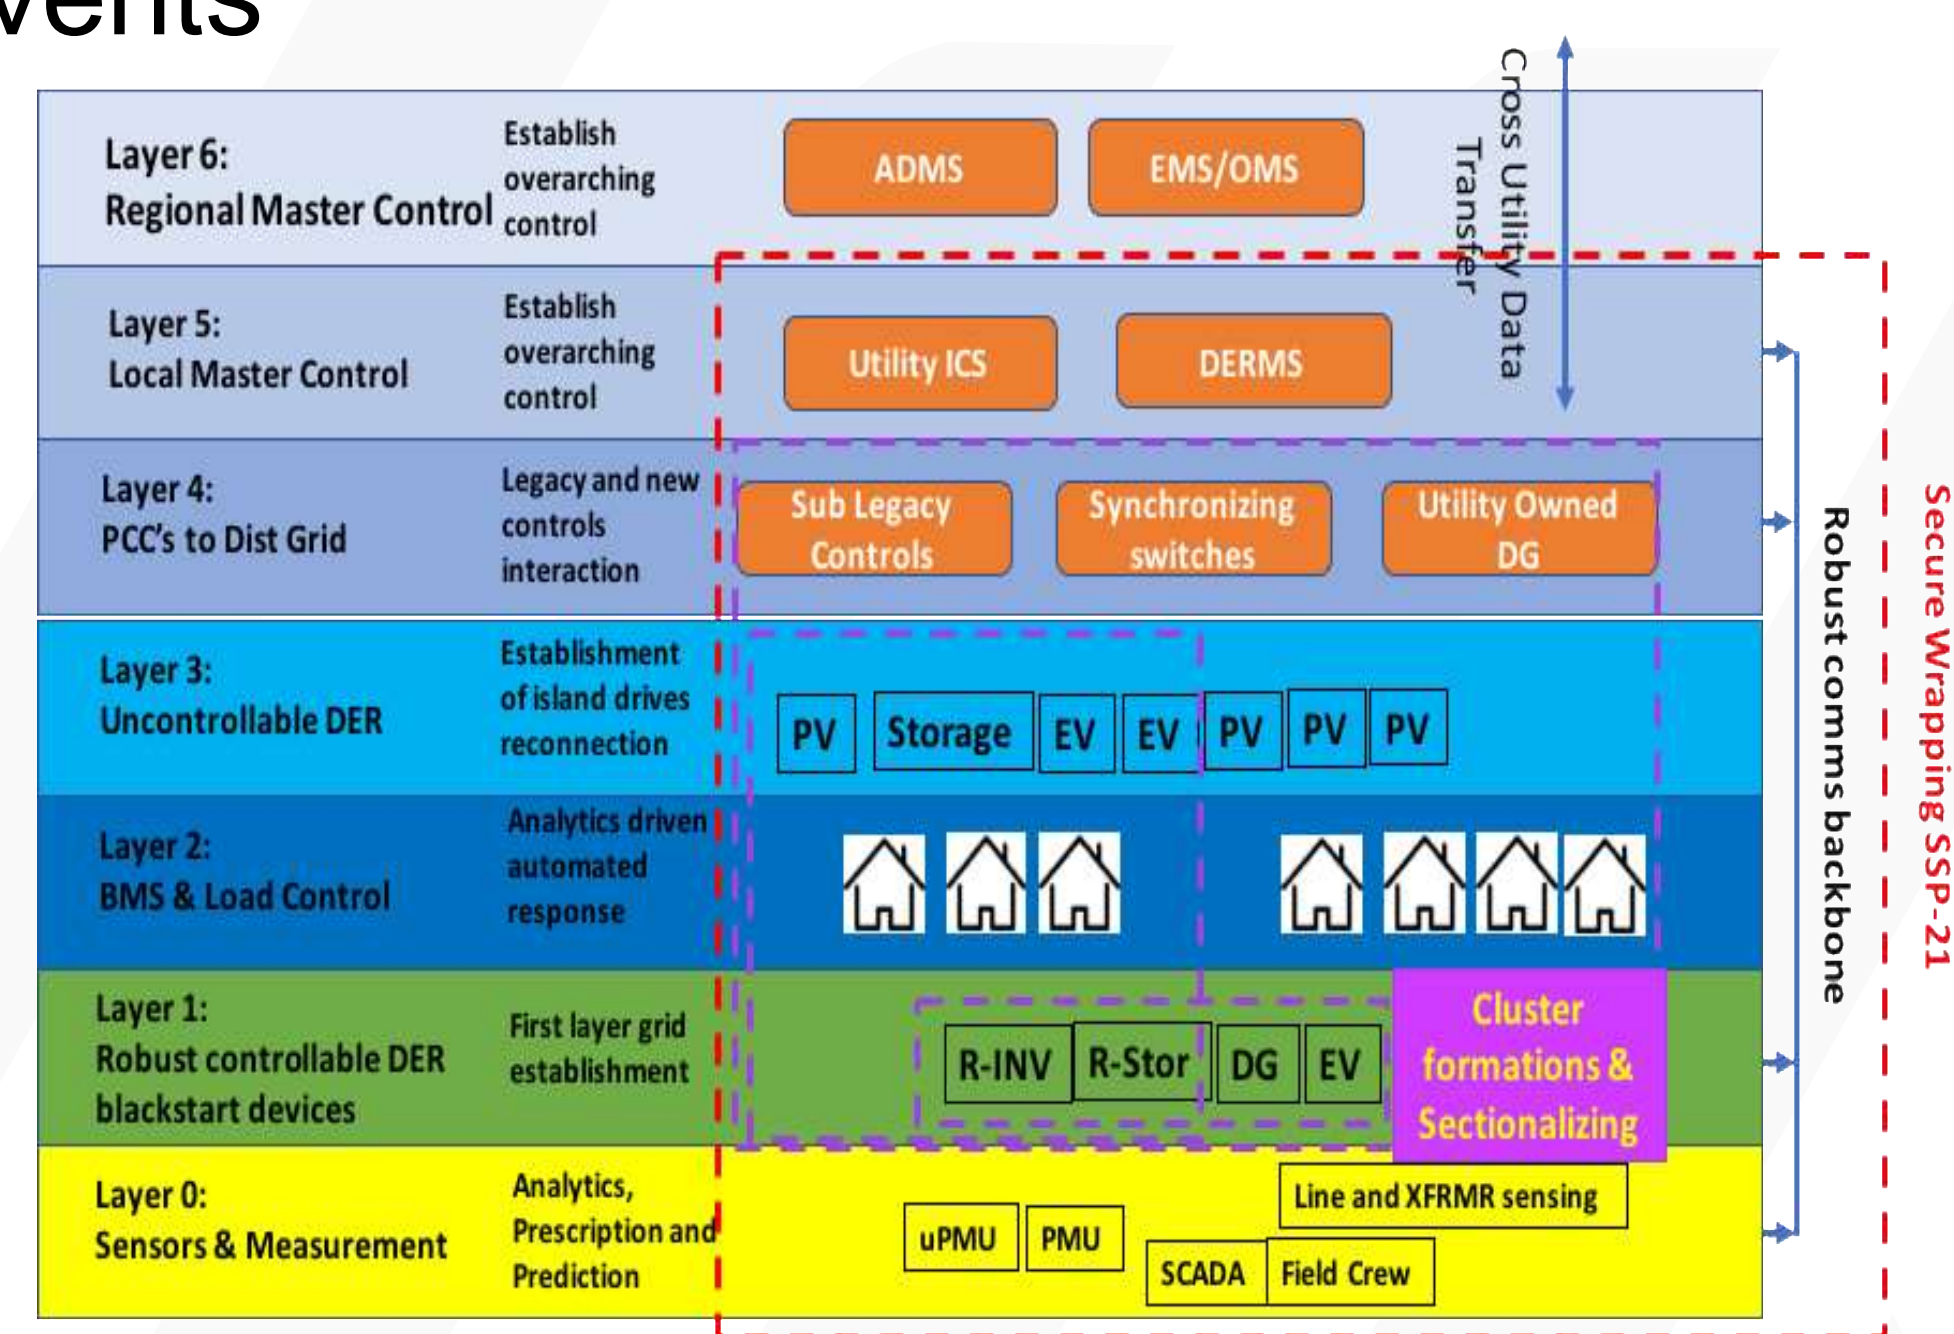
vents

Layer 6:
Regional Master Control

Establish overarching control

ADMS

EMS/OMS

Cross Utility Data Transfer

Layer 5:
Local Master Control

Establish overarching control

Utility ICS

DERMS

Layer 4:
PCC's to Dist Grid

Legacy and new controls interaction

Sub Legacy Controls

Synchronizing switches

Utility Owned DG

Layer 3:
Uncontrollable DER

Establishment of island drives reconnection

PV | Storage | EV | EV | PV | PV | PV

Layer 2:
BMS & Load Control

Analytics driven automated response

Layer 1:
Robust controllable DER blackstart devices

First layer grid establishment

R-INV | R-Stor | DG | EV

Cluster formations & Sectionalizing

Layer 0:
Sensors & Measurement

Analytics, Prescription and Prediction

Line and XFRMR sensing

uPMU | PMU

SCADA | Field Crew

Robust comms backbone

Secure Wrapping SSP-21